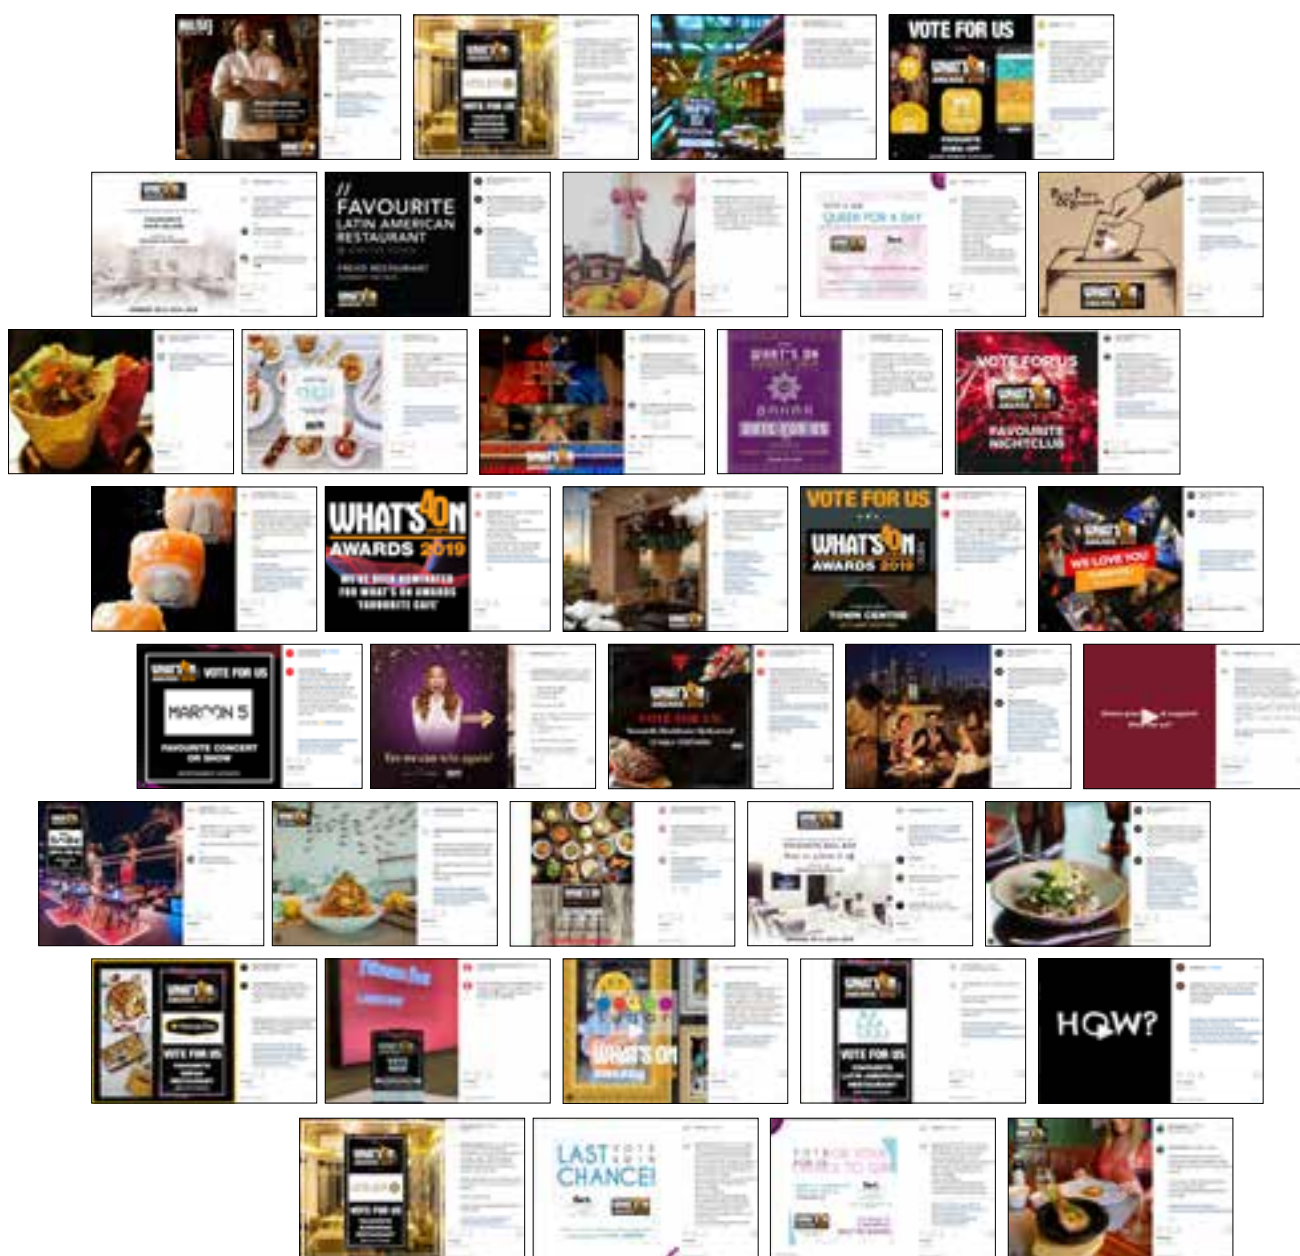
VOTE FOR US

FAVOURITE LATIN AMERICAN RESTAURANT

QUEEN FOR A DAY

VOTE FOR US

FAVOURITE NIGHTCLUB

WHAT'S ON AWARDS 2019

VOTE FOR US

WHAT'S ON AWARDS 2019

WE LOVE YOU

WHAT'S ON VOTE FOR US

MAROON 5

FAVOURITE CONCERT OR SHOW

VOTE FOR US

VOTE FOR US

HOW?

LAST CHANCE!